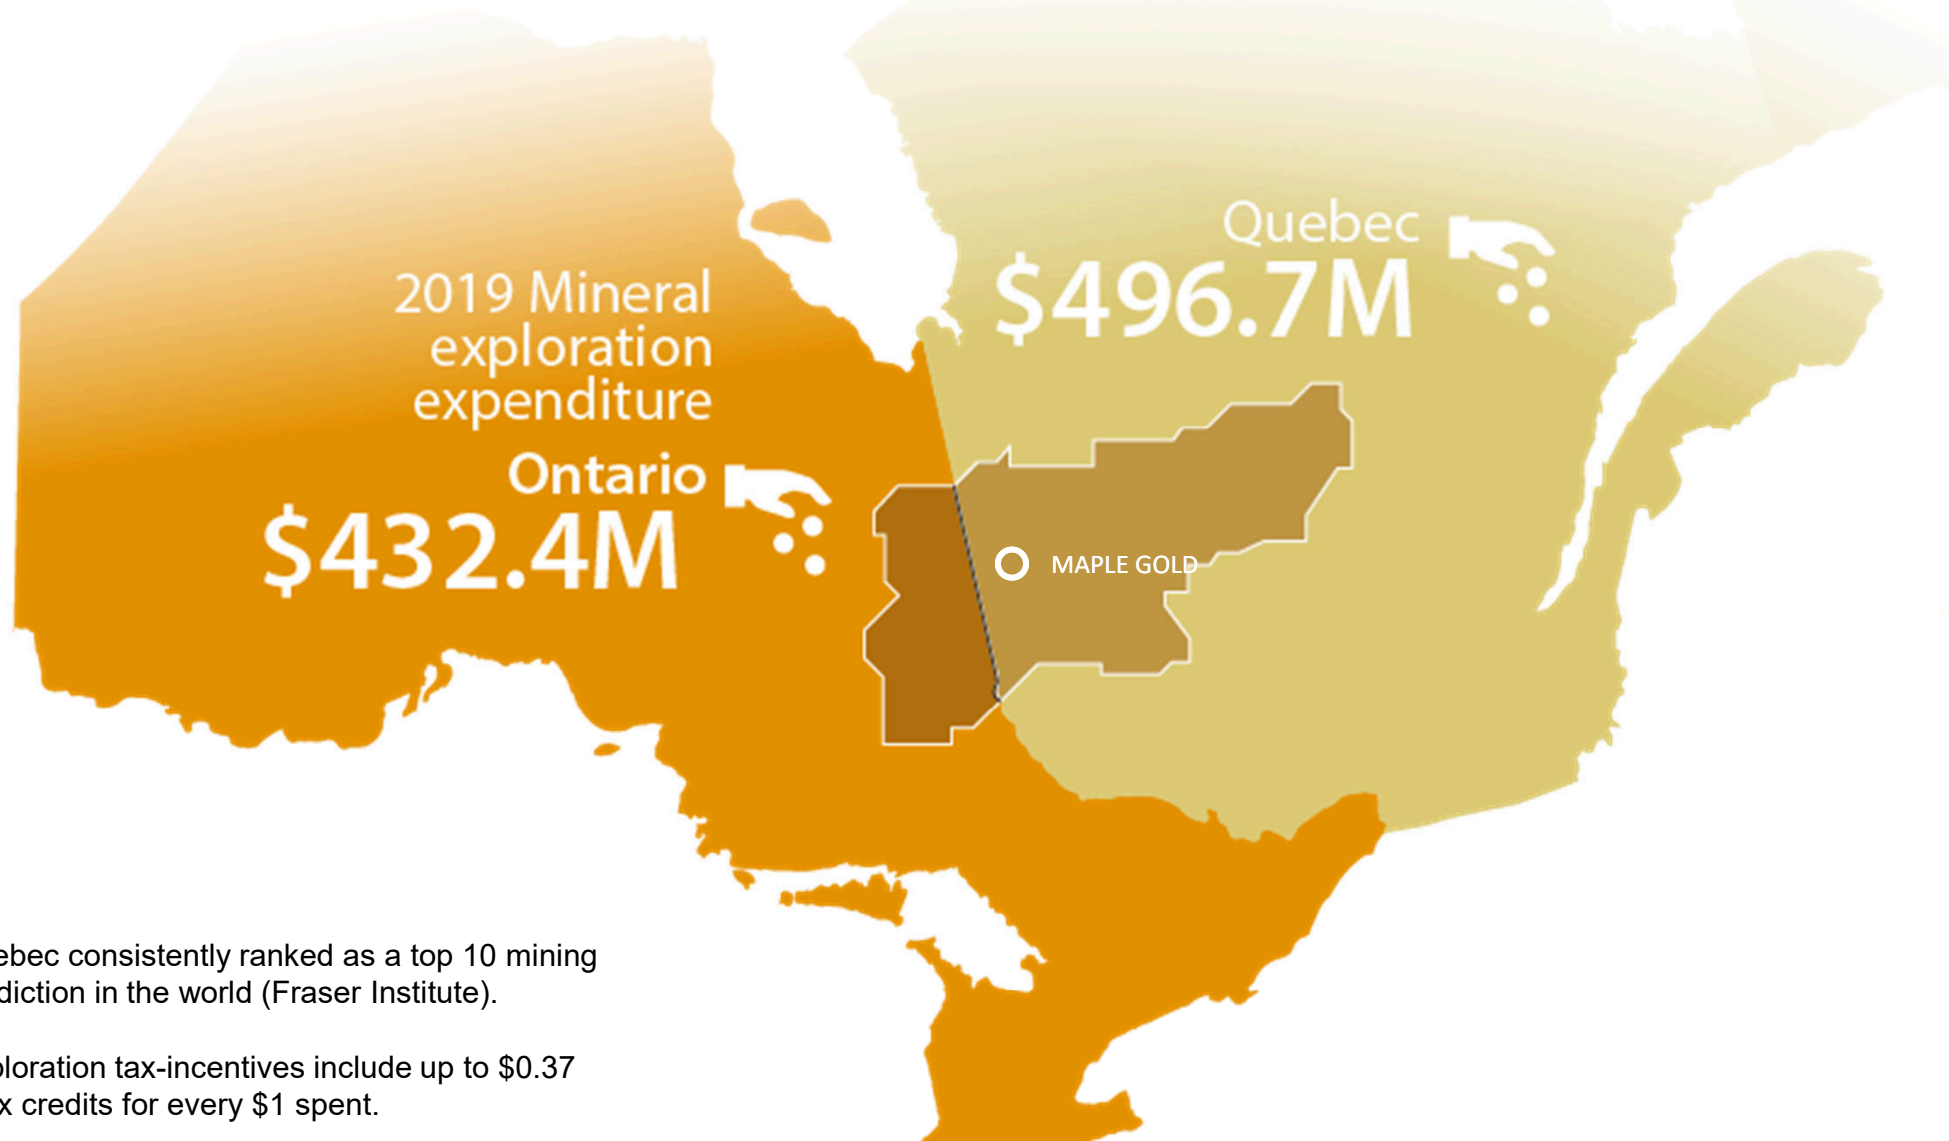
2019 Mineral exploration expenditure

Ontario
$432.4M

Quebec
$496.7M

MAPLE GOLD

ebec consistently ranked as a top 10 mining diction in the world (Fraser Institute).

ploration tax-incentives include up to $0.37 x credits for every $1 spent.